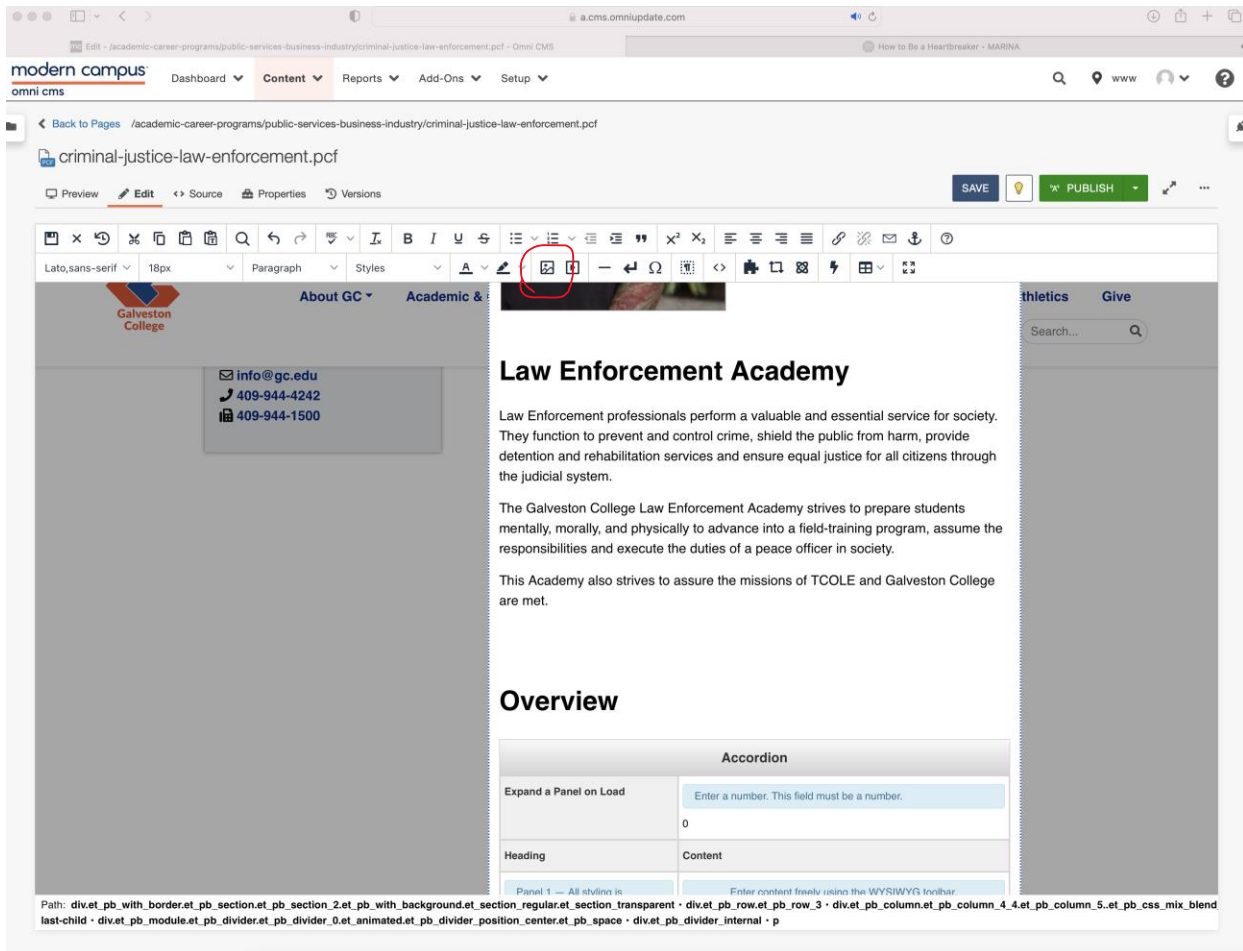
a.cms.omniupdate.com

Edit - /academic-career-programs/public-services-business-industry/criminal-justice-law-enforcement.pcf - Omni CMS

How to Be a Heartbreaker - MARINA

modern campus
omni cms

Dashboard Content Reports Add-Ons Setup

www

Back to Pages /academic-career-programs/public-services-business-industry/criminal-justice-law-enforcement.pcf

criminal-justice-law-enforcement.pcf

Preview Edit Source Properties Versions

SAVE PUBLISH

Lato,sans-serif 18px Paragraph Styles

Galveston College

About GC Academic &

thletics Give

Search...

info@gc.edu
409-944-4242
409-944-1500

Law Enforcement Academy

Law Enforcement professionals perform a valuable and essential service for society. They function to prevent and control crime, shield the public from harm, provide detention and rehabilitation services and ensure equal justice for all citizens through the judicial system.

The Galveston College Law Enforcement Academy strives to prepare students mentally, morally, and physically to advance into a field-training program, assume the responsibilities and execute the duties of a peace officer in society.

This Academy also strives to assure the missions of TCOLE and Galveston College are met.

Overview

| Accordion | |
|---|---|
| Expand a Panel on Load | Enter a number. This field must be a number. 0 |
| Heading | Content |
| Panel 1 — All styling is | Enter content freely using the WYSIWYG toolbar. |

Path: div.et_pb_with_border.et_pb_section.et_pb_section_2.et_pb_with_background.et_section_regular.et_section_transparent • div.et_pb_row.et_pb_row_3 • div.et_pb_column.et_pb_column_4_4.et_pb_column_5..et_pb_css_mix_blend last-child • div.et_pb_module.et_pb_divider.et_pb_divider_0.et_animated.et_pb_divider_position_center.et_pb_space • div.et_pb_divider_internal • p